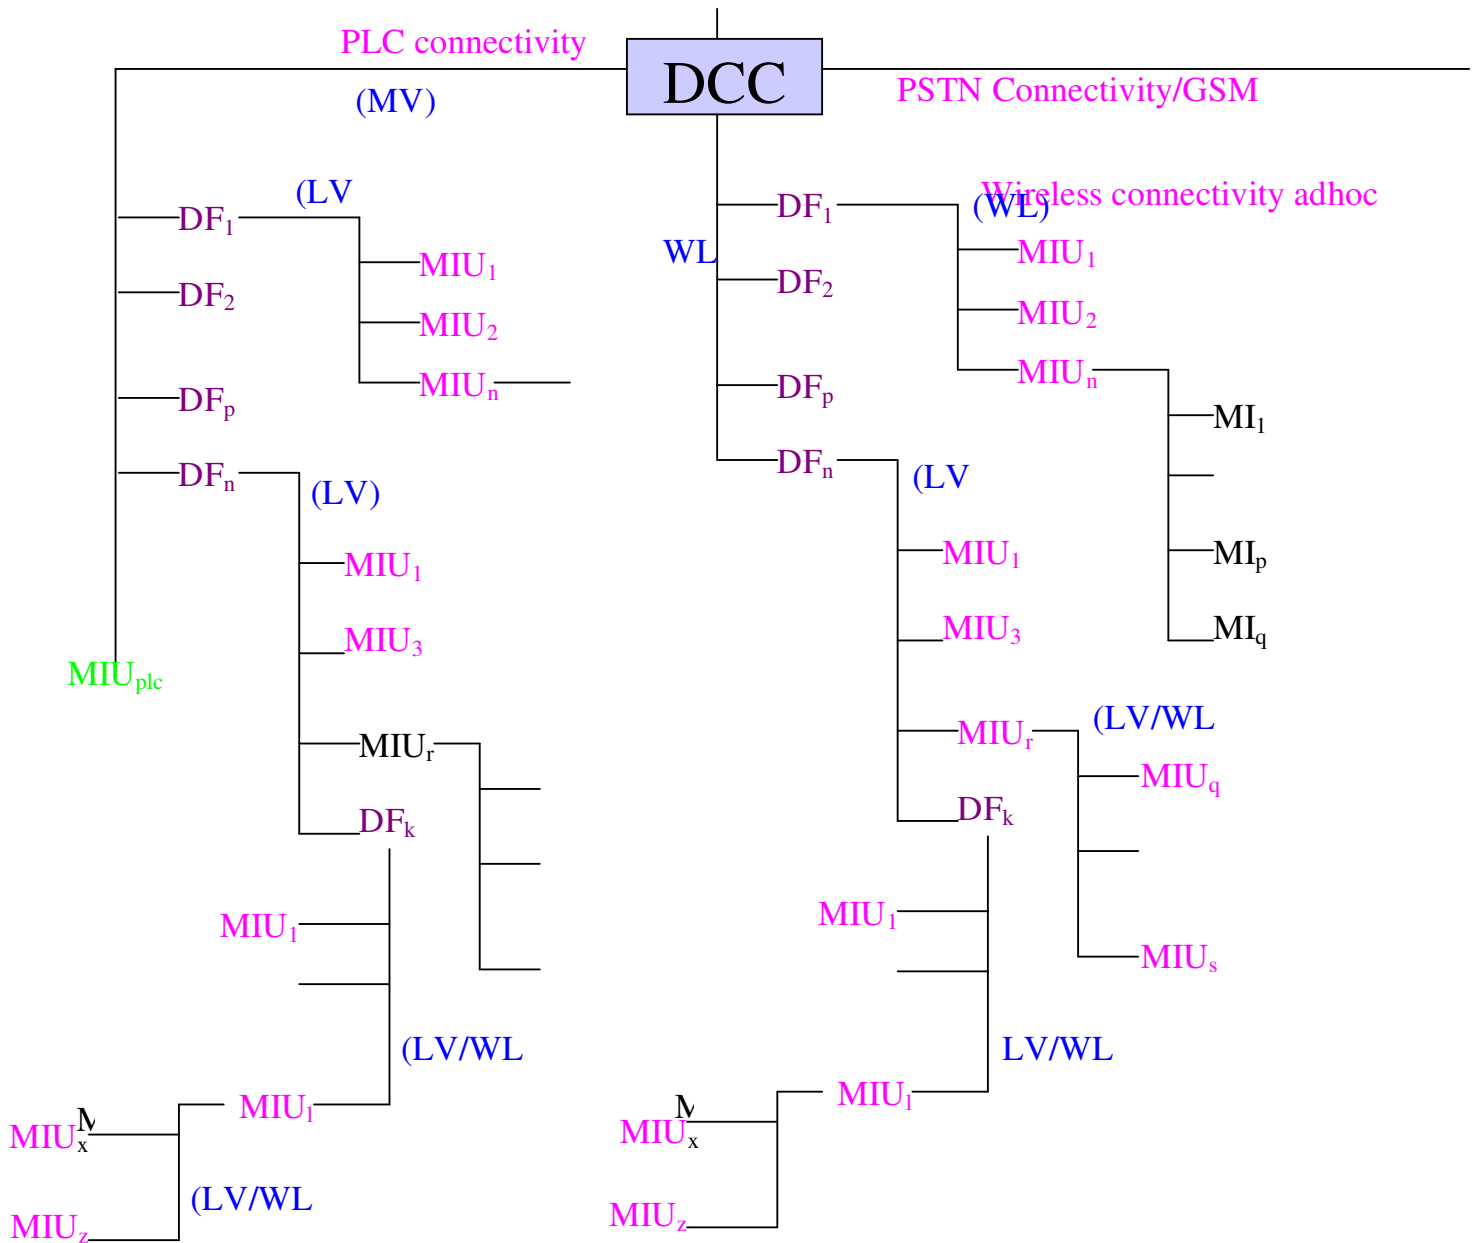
PLC connectivity

DCC

PSTN Connectivity/GSM

(MV)

(LV

$DF_1$

$DF_2$

$DF_p$

$DF_n$

$MIU_1$

$MIU_2$

$MIU_n$

(LV)

$MIU_1$

$MIU_3$

$MIU_r$

$DF_k$

$MIU_{plc}$

$MIU_1$

(LV/WL

$MIU_l$

M

$MIU_x$

$MIU_z$

(LV/WL

Wireless connectivity adhoc

(WL)

WL

$DF_1$

$DF_2$

$DF_p$

$DF_n$

$MIU_1$

$MIU_2$

$MIU_n$

$MI_1$

$MI_p$

$MI_q$

(LV

$MIU_1$

$MIU_3$

$MIU_r$

$DF_k$

(LV/WL

$MIU_q$

$MIU_s$

$MIU_1$

LV/WL

$MIU_l$

M

$MIU_x$

$MIU_z$